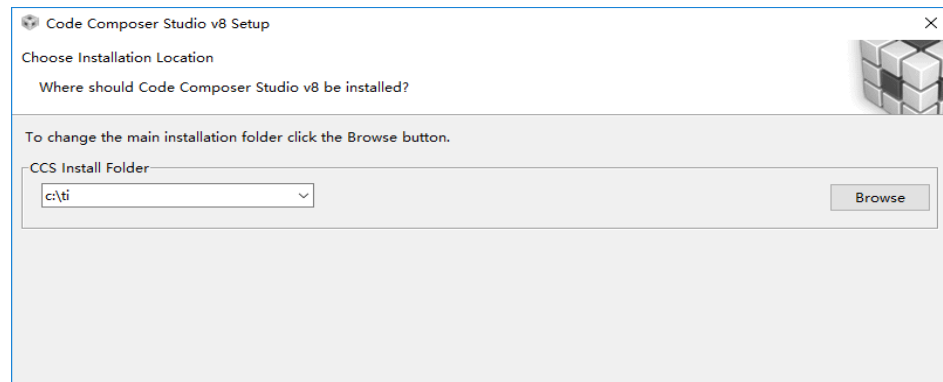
Code Composer Studio v8 Setup

Choose Installation Location

Where should Code Composer Studio v8 be installed?

To change the main installation folder click the Browse button.

CCS Install Folder

c:\ti

Browse